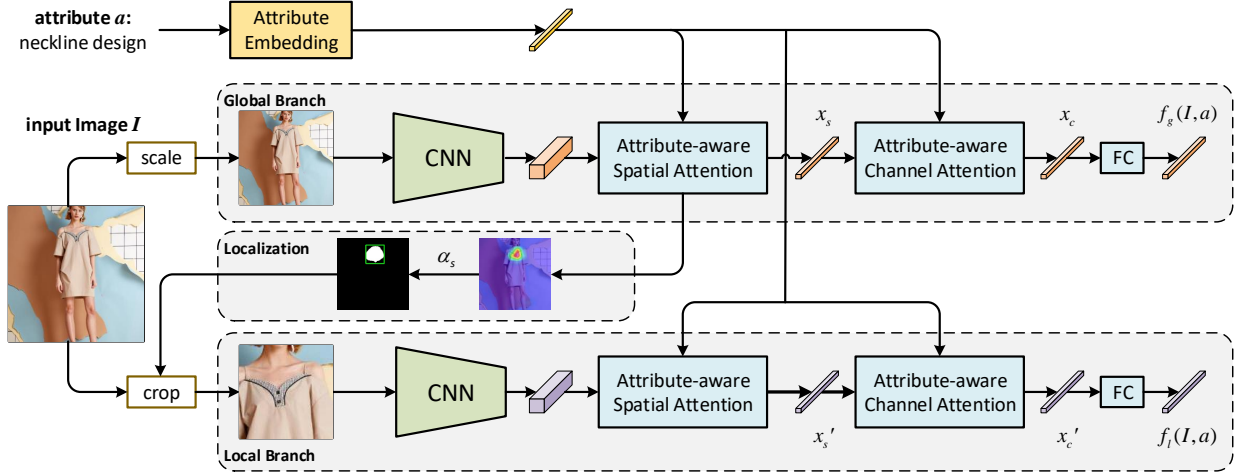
attribute $a$: neckline design

Attribute Embedding

Global Branch

input Image $I$

scale

CNN

Attribute-aware Spatial Attention

$x_s$

Attribute-aware Channel Attention

$x_c$

FC

$f_g(I, a)$

Localization

$\alpha_s$

crop

CNN

Attribute-aware Spatial Attention

$x_s'$

Attribute-aware Channel Attention

$x_c'$

FC

$f_l(I, a)$

Local Branch